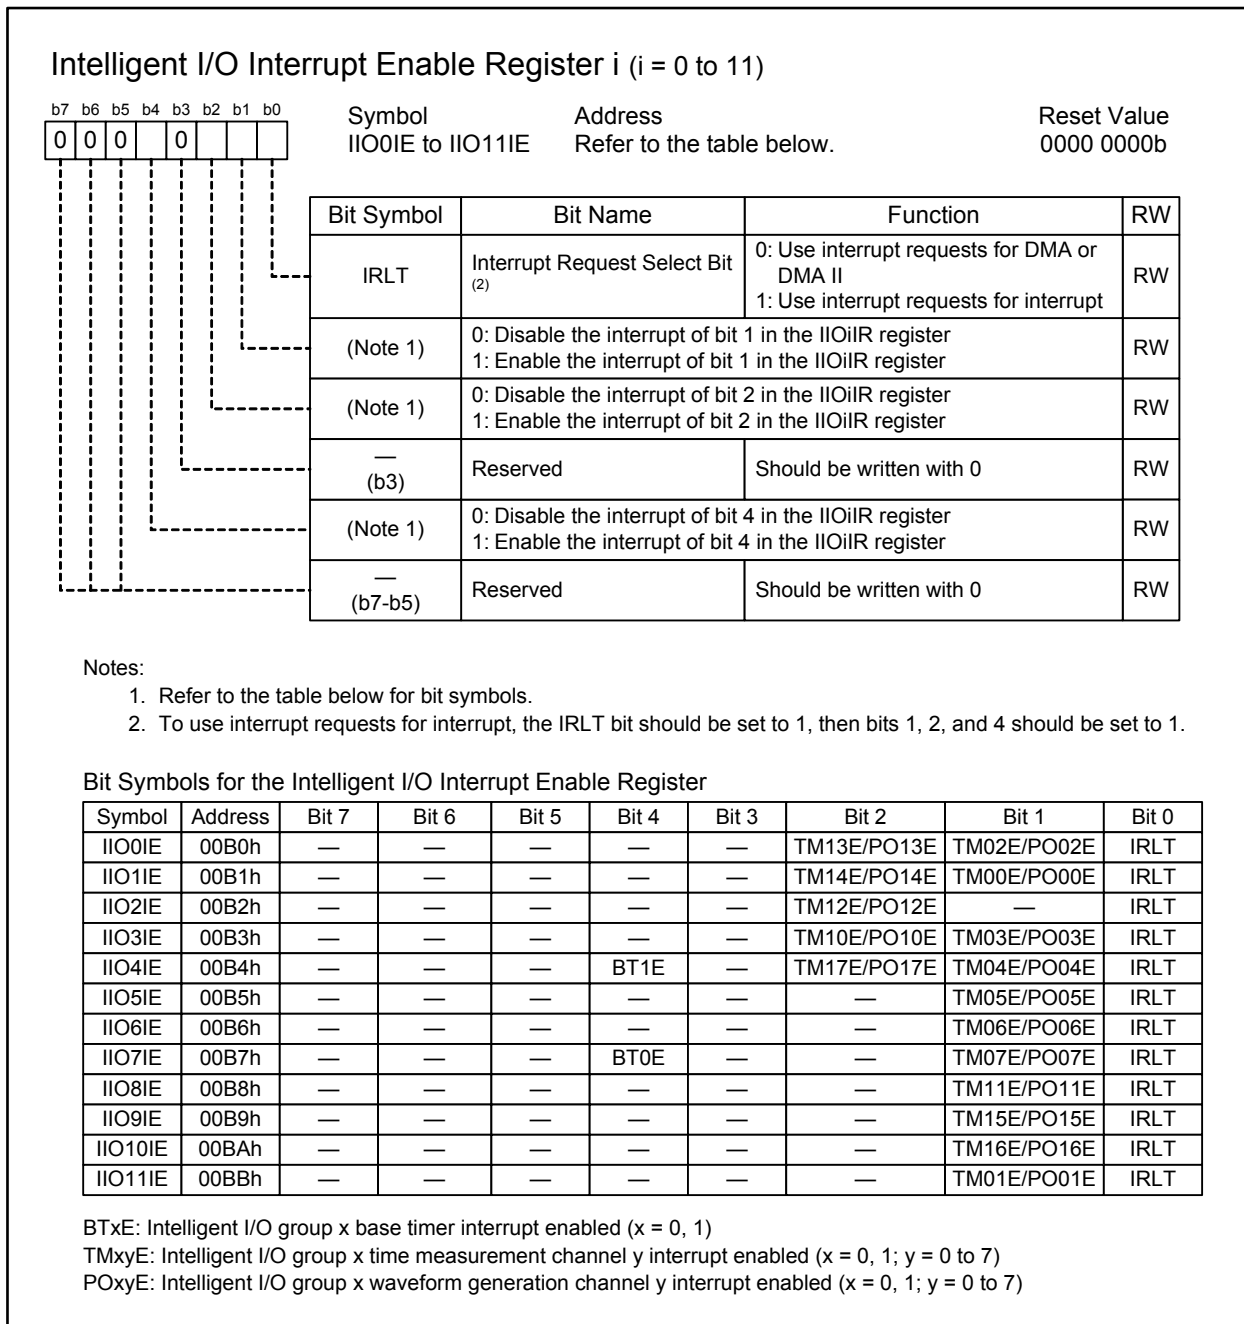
Intelligent I/O Interrupt Enable Register i (i = 0 to 11)

b7 b6 b5 b4 b3 b2 b1 b0
0 0 0 0

Symbol
IIO0IE to IIO11IE

Address
Refer to the table below.

Reset Value
0000 0000b

| Bit Symbol | Bit Name | Function | RW |
|---|---|---|---|
| IRLT | Interrupt Request Select Bit (2) | 0: Use interrupt requests for DMA or DMA II<br>1: Use interrupt requests for interrupt | RW |
| (Note 1) | 0: Disable the interrupt of bit 1 in the IIOiIR register<br>1: Enable the interrupt of bit 1 in the IIOiIR register | | RW |
| (Note 1) | 0: Disable the interrupt of bit 2 in the IIOiIR register<br>1: Enable the interrupt of bit 2 in the IIOiIR register | | RW |
| — (b3) | Reserved | Should be written with 0 | RW |
| (Note 1) | 0: Disable the interrupt of bit 4 in the IIOiIR register<br>1: Enable the interrupt of bit 4 in the IIOiIR register | | RW |
| — (b7-b5) | Reserved | Should be written with 0 | RW |

Notes:
1. Refer to the table below for bit symbols.
2. To use interrupt requests for interrupt, the IRLT bit should be set to 1, then bits 1, 2, and 4 should be set to 1.

Bit Symbols for the Intelligent I/O Interrupt Enable Register

| Symbol | Address | Bit 7 | Bit 6 | Bit 5 | Bit 4 | Bit 3 | Bit 2 | Bit 1 | Bit 0 |
|---|---|---|---|---|---|---|---|---|---|
| IIO0IE | 00B0h | — | — | — | — | — | TM13E/PO13E | TM02E/PO02E | IRLT |
| IIO1IE | 00B1h | — | — | — | — | — | TM14E/PO14E | TM00E/PO00E | IRLT |
| IIO2IE | 00B2h | — | — | — | — | — | TM12E/PO12E | — | IRLT |
| IIO3IE | 00B3h | — | — | — | — | — | TM10E/PO10E | TM03E/PO03E | IRLT |
| IIO4IE | 00B4h | — | — | — | BT1E | — | TM17E/PO17E | TM04E/PO04E | IRLT |
| IIO5IE | 00B5h | — | — | — | — | — | — | TM05E/PO05E | IRLT |
| IIO6IE | 00B6h | — | — | — | — | — | — | TM06E/PO06E | IRLT |
| IIO7IE | 00B7h | — | — | — | BT0E | — | — | TM07E/PO07E | IRLT |
| IIO8IE | 00B8h | — | — | — | — | — | — | TM11E/PO11E | IRLT |
| IIO9IE | 00B9h | — | — | — | — | — | — | TM15E/PO15E | IRLT |
| IIO10IE | 00BAh | — | — | — | — | — | — | TM16E/PO16E | IRLT |
| IIO11IE | 00BBh | — | — | — | — | — | — | TM01E/PO01E | IRLT |

BTxE: Intelligent I/O group x base timer interrupt enabled (x = 0, 1)
TMxyE: Intelligent I/O group x time measurement channel y interrupt enabled (x = 0, 1; y = 0 to 7)
POxyE: Intelligent I/O group x waveform generation channel y interrupt enabled (x = 0, 1; y = 0 to 7)